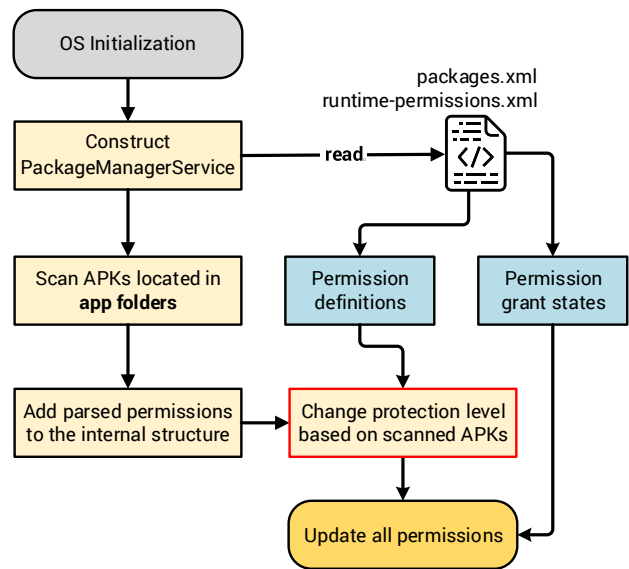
OS Initialization

Construct PackageManagerService

read

packages.xml
runtime-permissions.xml

Scan APKs located in **app folders**

Permission definitions

Permission grant states

Add parsed permissions to the internal structure

Change protection level based on scanned APKs

Update all permissions